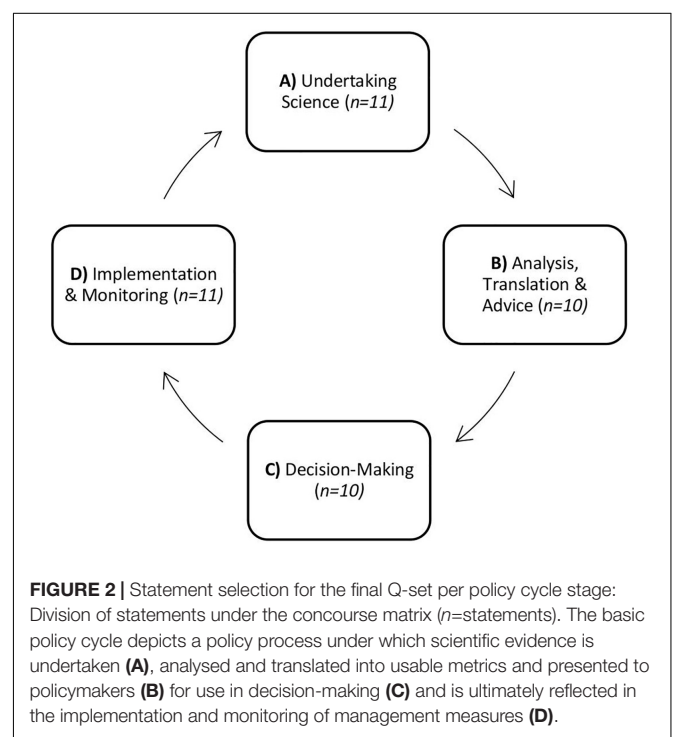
A) Undertaking Science (n=11)

B) Analysis, Translation & Advice (n=10)

C) Decision-Making (n=10)

D) Implementation & Monitoring (n=11)

FIGURE 2 | Statement selection for the final Q-set per policy cycle stage: Division of statements under the concourse matrix (n=statements). The basic policy cycle depicts a policy process under which scientific evidence is undertaken (A), analysed and translated into usable metrics and presented to policymakers (B) for use in decision-making (C) and is ultimately reflected in the implementation and monitoring of management measures (D).